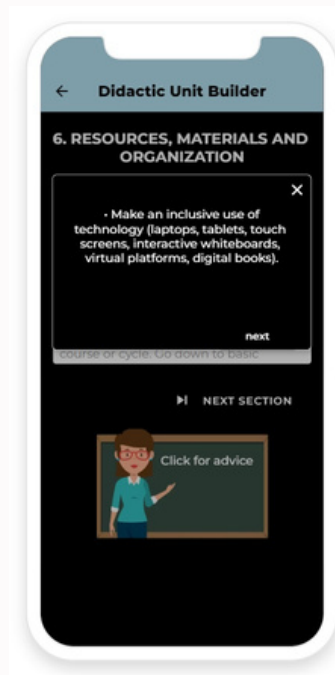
← Didactic Unit Builder

6. RESOURCES, MATERIALS AND ORGANIZATION

×

• Make an inclusive use of technology (laptops, tablets, touch screens, interactive whiteboards, virtual platforms, digital books).

next

course or cycle. Go down to basic

NEXT SECTION

Click for advice